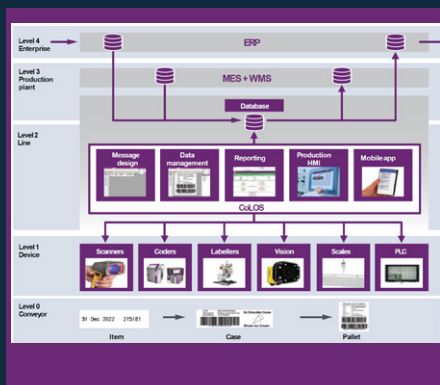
Level 4
Enterprise

ERP

Level 3
Production plant

MES + WMS

Database

Level 2
Line

Message design

Data management

Reporting

Production HMI

Mobile app

CoLOS

Level 1
Device

Scanners

Coders

Labellers

Vision

Scales

PLC

Level 0
Conveyor

31 Dec 2022 215181

Item

Case

Pallet